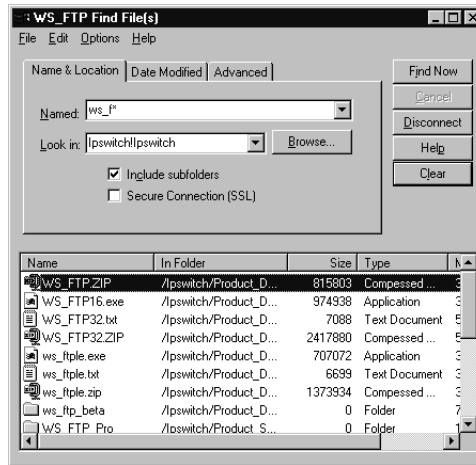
WS_FTP Find File(s)

File Edit Options Help

Name & Location | Date Modified | Advanced

Named: ws_f*

Look in: Ipswitch!Ipswitch

Browse...

Include subfolders

Secure Connection (SSL)

Find Now

Cancel

Disconnect

Help

Clear

| Name | In Folder | Size | Type | M |
|---|---|---|---|---|
| WS_FTP.ZIP | /Ipswitch/Product_D... | 815803 | Compressed ... | 3 |
| WS_FTP16.exe | /Ipswitch/Product_D... | 974938 | Application | 3 |
| WS_FTP32.txt | /Ipswitch/Product_D... | 7088 | Text Document | 5 |
| WS_FTP32.ZIP | /Ipswitch/Product_D... | 2417880 | Compressed ... | 5 |
| ws_ftple.exe | /Ipswitch/Product_D... | 707072 | Application | 3 |
| ws_ftple.txt | /Ipswitch/Product_D... | 6699 | Text Document | 3 |
| ws_ftple.zip | /Ipswitch/Product_D... | 1373934 | Compressed ... | 3 |
| ws_ftp_beta | /Ipswitch/Product_D... | 0 | Folder | 7 |
| WS_FTP_Pro | /Ipswitch/Product_S... | 0 | Folder | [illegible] |